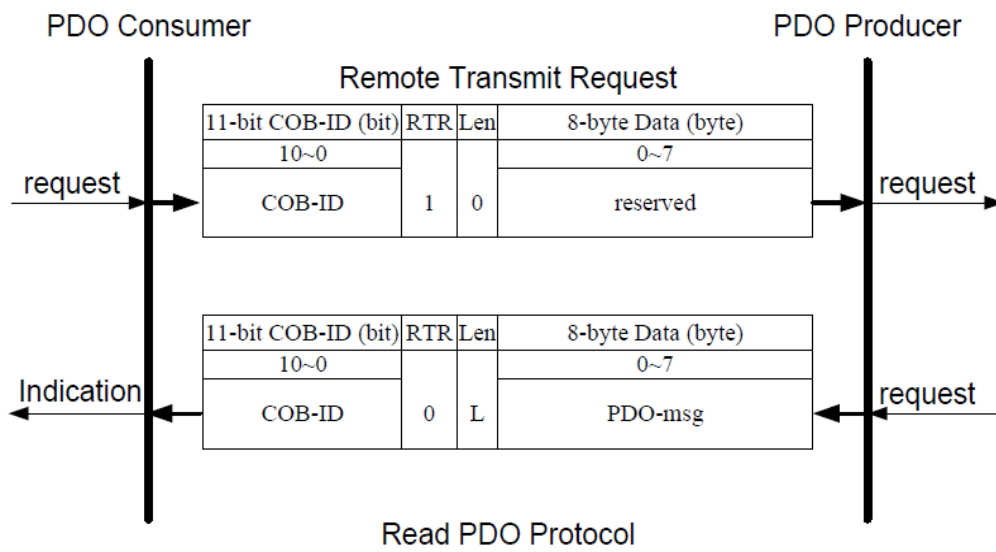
PDO Consumer

PDO Producer

Remote Transmit Request

| 11-bit COB-ID (bit) | RTR | Len | 8-byte Data (byte) |
|---|---|---|---|
| 10~0 | | | 0~7 |
| COB-ID | 1 | 0 | reserved |

request

request

| 11-bit COB-ID (bit) | RTR | Len | 8-byte Data (byte) |
|---|---|---|---|
| 10~0 | | | 0~7 |
| COB-ID | 0 | L | PDO-msg |

Indication

request

Read PDO Protocol